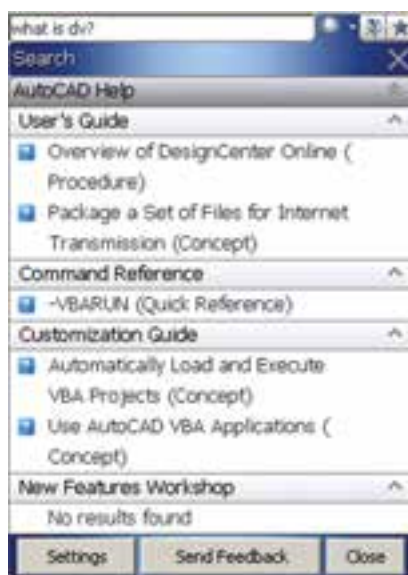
what is dv?

Search

AutoCAD Help

User's Guide

Overview of DesignCenter Online ( Procedure)

Package a Set of Files for Internet Transmission (Concept)

Command Reference

-VBARUN (Quick Reference)

Customization Guide

Automatically Load and Execute VBA Projects (Concept)

Use AutoCAD VBA Applications ( Concept)

New Features Workshop

No results found

Settings

Send Feedback

Close